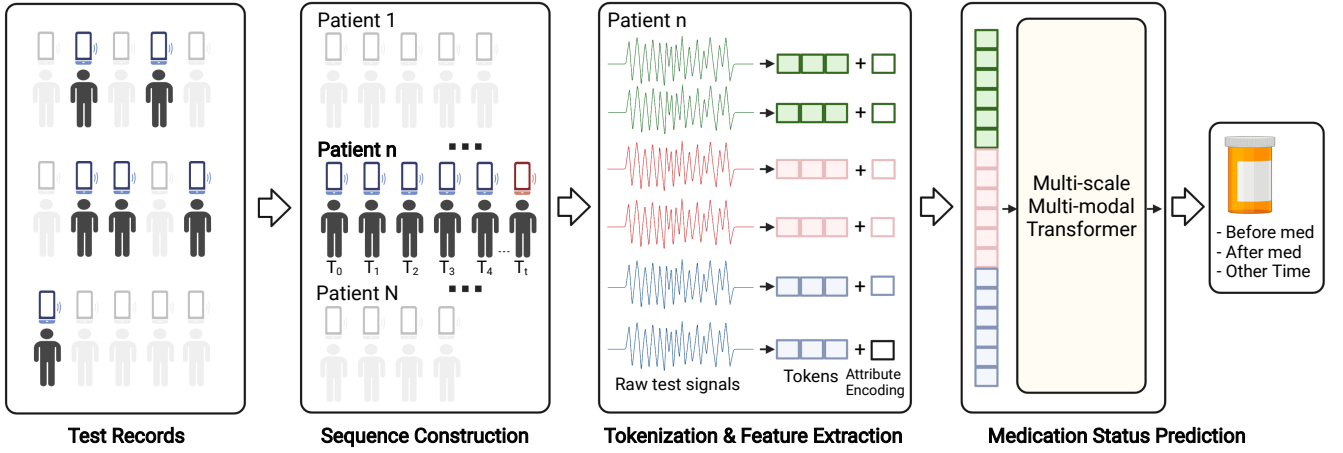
Patient 1

Patient n

$T_0$ $T_1$ $T_2$ $T_3$ $T_4$ ... $T_t$

Patient N

Patient n

+
+
+
+
+
+

Raw test signals

Tokens

Attribute Encoding

Multi-scale Multi-modal Transformer

- Before med
- After med
- Other Time

Test Records

Sequence Construction

Tokenization & Feature Extraction

Medication Status Prediction